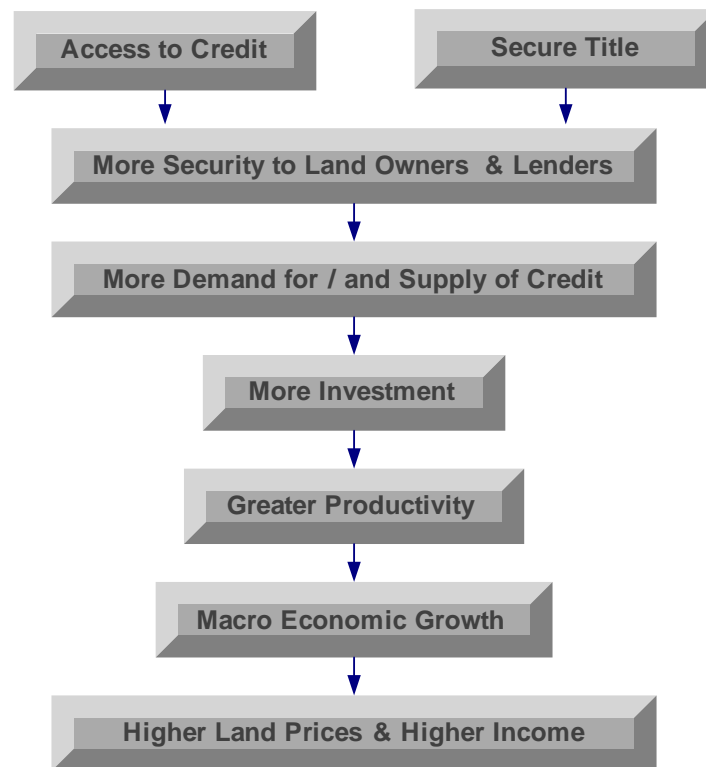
Access to Credit

Secure Title

More Security to Land Owners & Lenders

More Demand for / and Supply of Credit

More Investment

Greater Productivity

Macro Economic Growth

Higher Land Prices & Higher Income